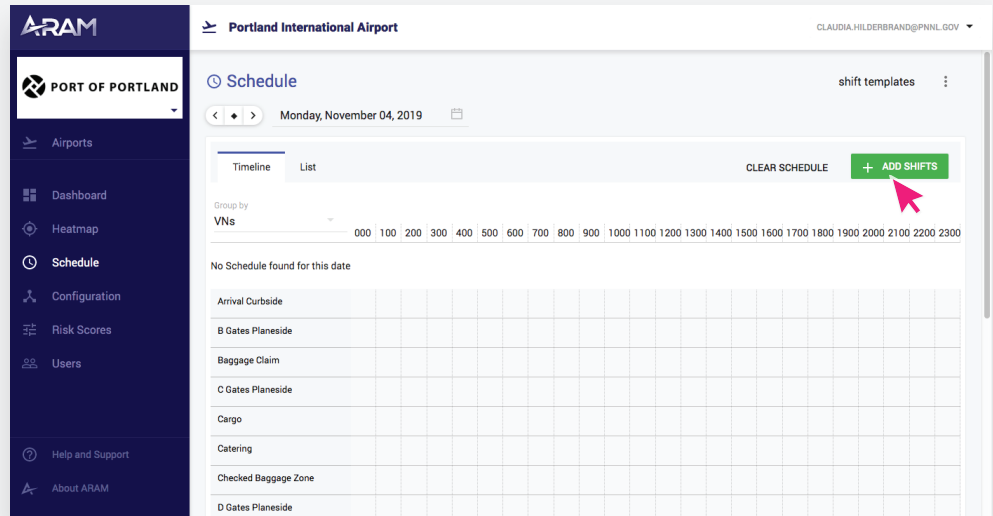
ARAM

PORT OF PORTLAND

Airports

Dashboard

Heatmap

Schedule

Configuration

Risk Scores

Users

Help and Support

About ARAM

Portland International Airport

CLAUDIA.HILDERBRAND@PNNL.GOV

Schedule

shift templates

Monday, November 04, 2019

Timeline

List

CLEAR SCHEDULE

+ ADD SHIFTS

Group by

VNs

000 100 200 300 400 500 600 700 800 900 1000 1100 1200 1300 1400 1500 1600 1700 1800 1900 2000 2100 2200 2300

No Schedule found for this date

Arrival Curbside

B Gates Planeside

Baggage Claim

C Gates Planeside

Cargo

Catering

Checked Baggage Zone

D Gates Planeside